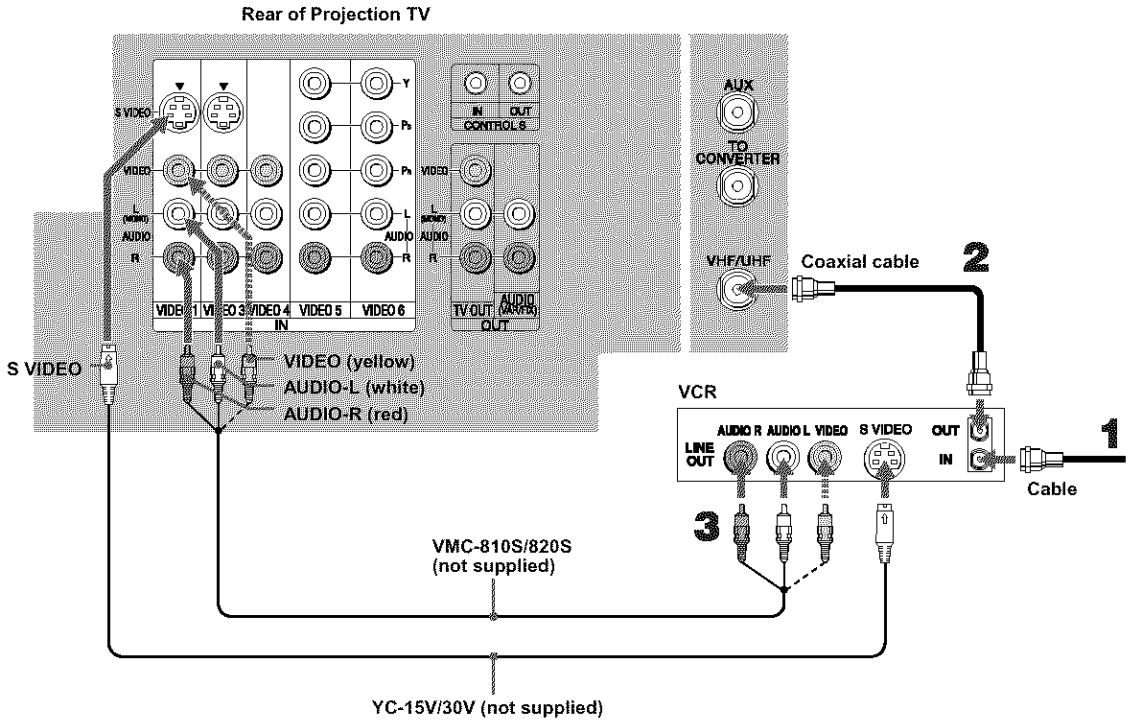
Rear of Projection TV

S VIDEO

VIDEO

L (MONO)

AUDIO

R

VIDEO 1

VIDEO 3

VIDEO 4

VIDEO 5

VIDEO 6

IN

Y

$P_B$

$P_R$

L

AUDIO

R

IN

OUT

CONTROL S

VIDEO

L (MONO)

AUDIO

R

TV OUT

AUDIO (VAR/FIX)

OUT

AUX

TO CONVERTER

VHF/UHF

Coaxial cable

2

S VIDEO

VIDEO (yellow)

AUDIO-L (white)

AUDIO-R (red)

VCR

AUDIO R

AUDIO L

VIDEO

S VIDEO

OUT

IN

LINE OUT

1

Cable

3

VMC-810S/820S (not supplied)

YC-15V/30V (not supplied)